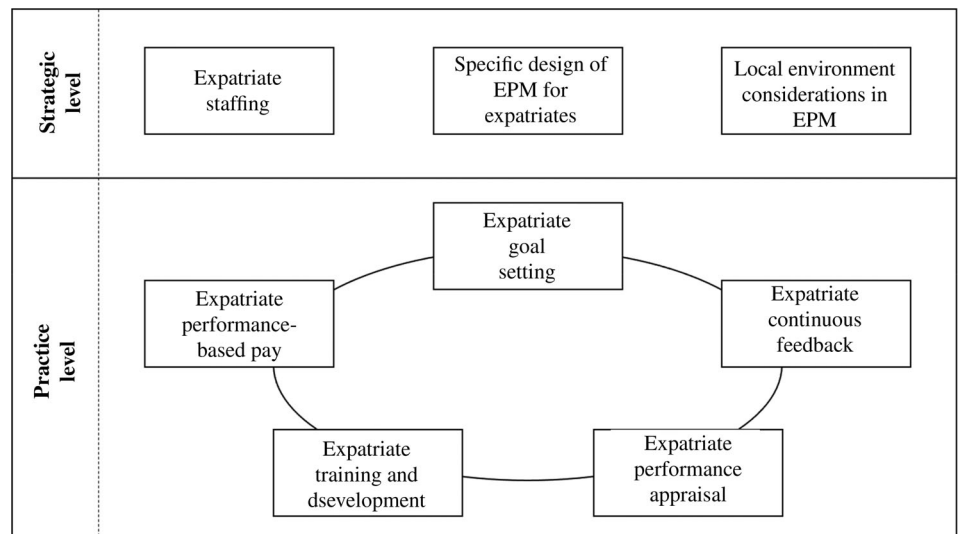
Strategic level

Expatriate staffing

Specific design of EPM for expatriates

Local environment considerations in EPM

Practice level

Expatriate goal setting

Expatriate continuous feedback

Expatriate performance appraisal

Expatriate training and dsevelopment

Expatriate performance-based pay